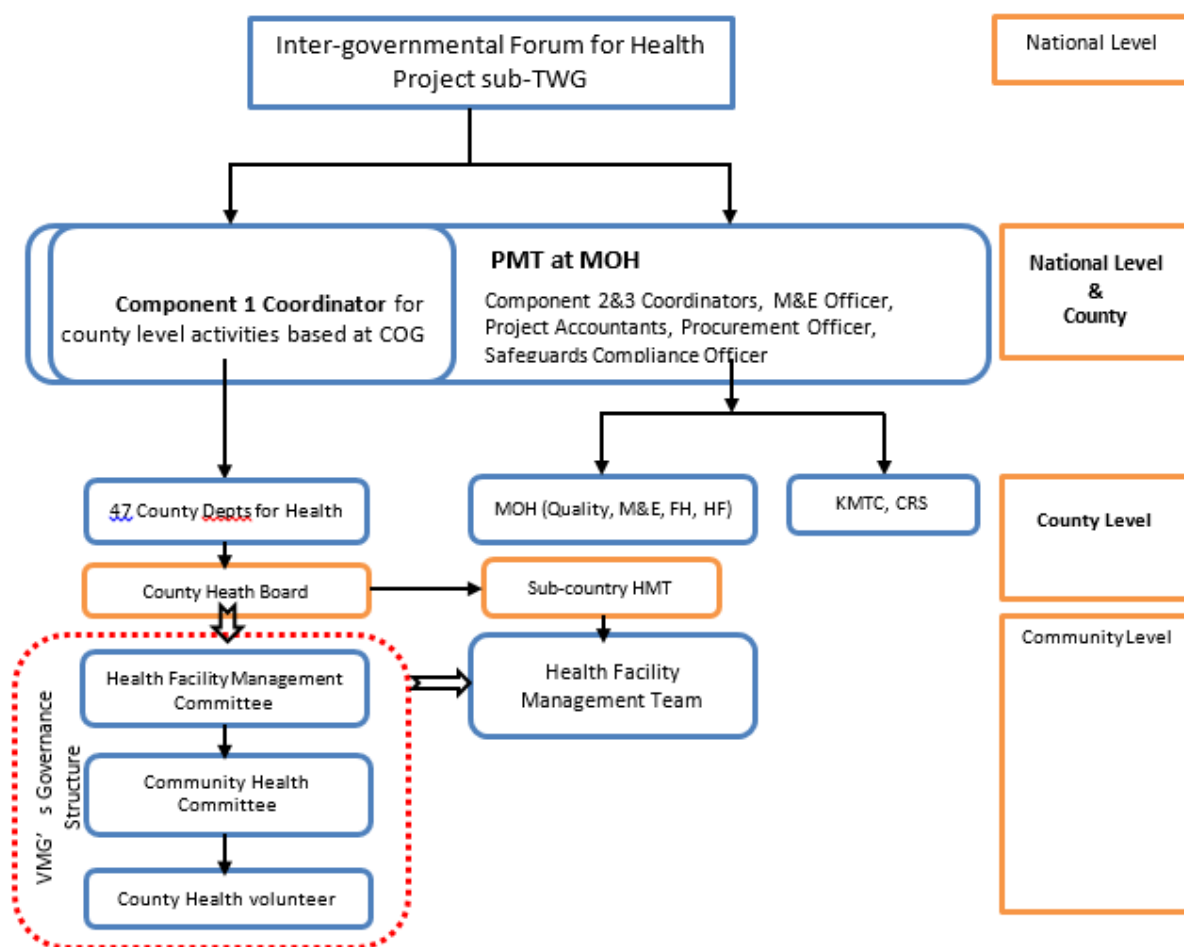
Inter-governmental Forum for Health Project sub-TWG

National Level

PMT at MOH

Component 1 Coordinator for county level activities based at COG

Component 2&3 Coordinators, M&E Officer, Project Accountants, Procurement Officer, Safeguards Compliance Officer

National Level & County

47 County Depts for Health

MOH (Quality, M&E, FH, HF)

KMTC, CRS

County Level

County Heath Board

Sub-country HMT

Community Level

VMG's Governance Structure

Health Facility Management Committee

Health Facility Management Team

Community Health Committee

County Health volunteer